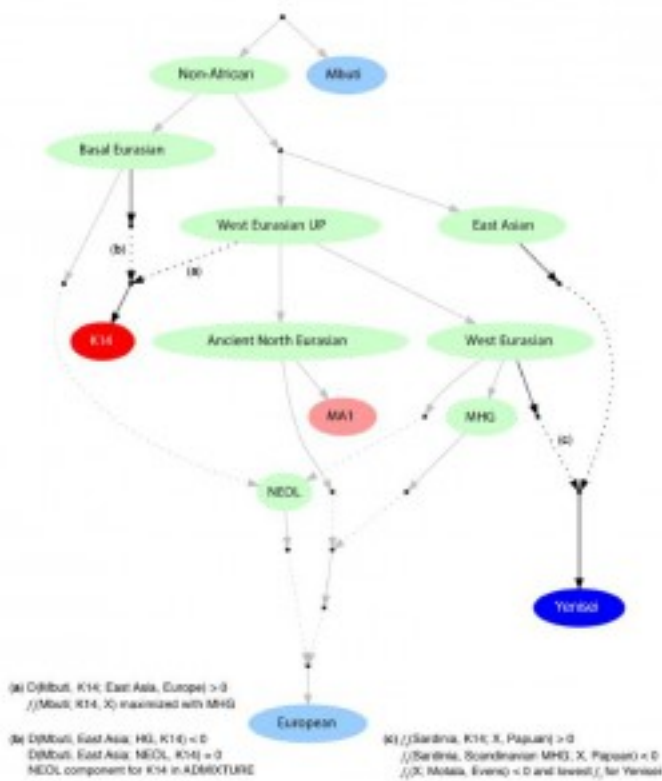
Non-African

Mbuti

Basal Eurasian

West Eurasian UP

East Asian

(b)

(a)

K14

Ancient North Eurasian

West Eurasian

MA1

MHG

(c)

NEOL

Yenisei

European

(a) D(Mbuti, K14; East Asia, Europe) > 0
$f_3$(Mbuti, K14, X) maximized with MHG

(b) D(Mbuti, East Asia; HG, K14) < 0
D(Mbuti, East Asia; NEOL, K14) = 0
NEOL component for K14 in ADMIXTURE

(c) $f_4$(Sardinia, K14; X, Papuan) > 0
$f_4$(Sardinia, Scandinavian MHG; X, Papuan) < 0
$f_3$(X; Molala, Evens) < 0 and lowest $f_3$ for Yenisei